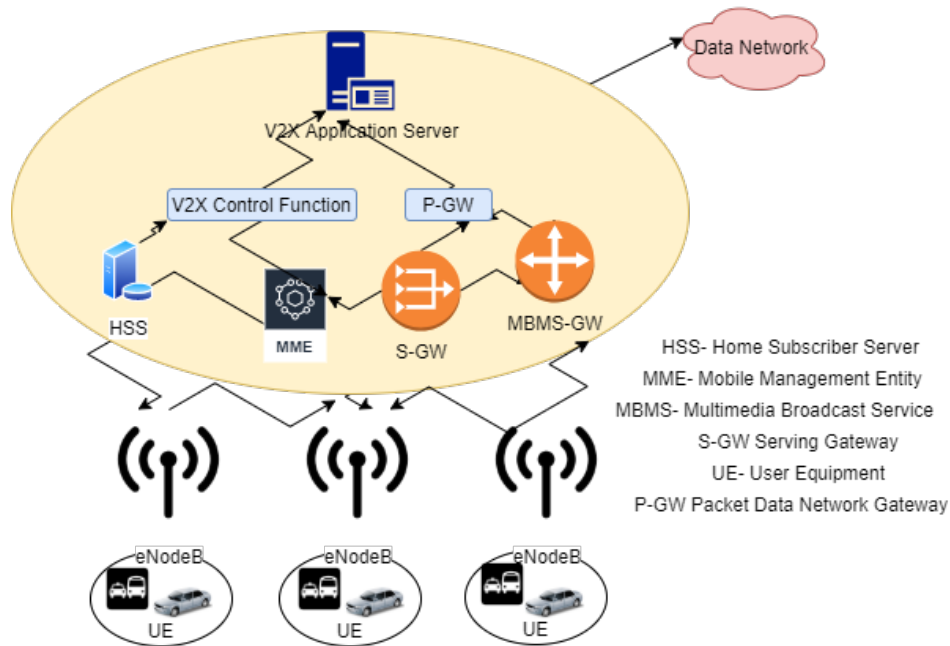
Data Network

V2X Application Server

V2X Control Function

P-GW

HSS

MME

S-GW

MBMS-GW

HSS- Home Subscriber Server
MME- Mobile Management Entity
MBMS- Multimedia Broadcast Service
S-GW Serving Gateway
UE- User Equipment
P-GW Packet Data Network Gateway

eNodeB
UE

eNodeB
UE

eNodeB
UE